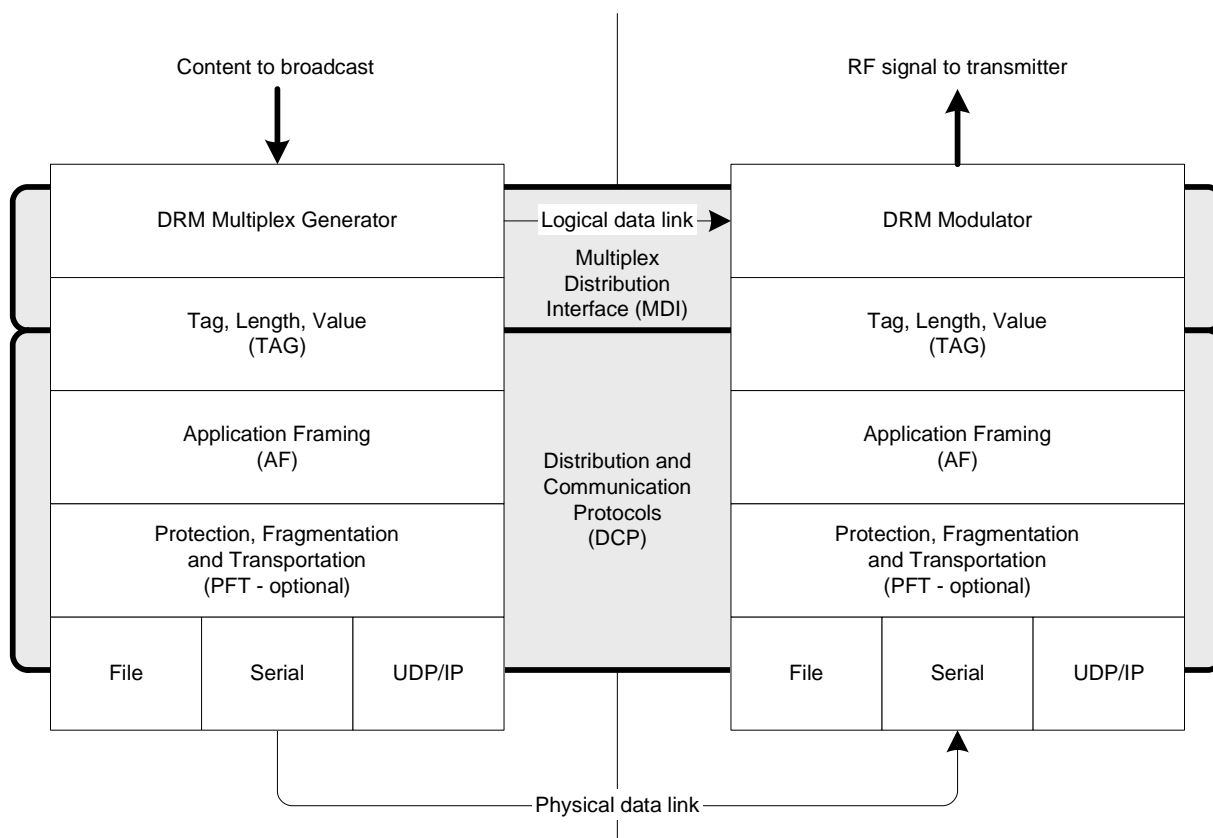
Content to broadcast

RF signal to transmitter

DRM Multiplex Generator

Logical data link

DRM Modulator

Multiplex Distribution Interface (MDI)

Tag, Length, Value (TAG)

Tag, Length, Value (TAG)

Application Framing (AF)

Distribution and Communication Protocols (DCP)

Application Framing (AF)

Protection, Fragmentation and Transportation (PFT - optional)

Protection, Fragmentation and Transportation (PFT - optional)

File

Serial

UDP/IP

File

Serial

UDP/IP

Physical data link